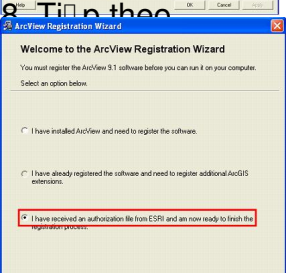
Help OK Cancel Apply

8. Tiếp theo

ArcView Registration Wizard

Welcome to the ArcView Registration Wizard

You must register the ArcView 9.1 software before you can run it on your computer.

Select an option below.

I have installed ArcView and need to register the software.

I have already registered the software and need to register additional ArcGIS extensions.

I have received an authorization file from ESRI and am now ready to finish the registration process.